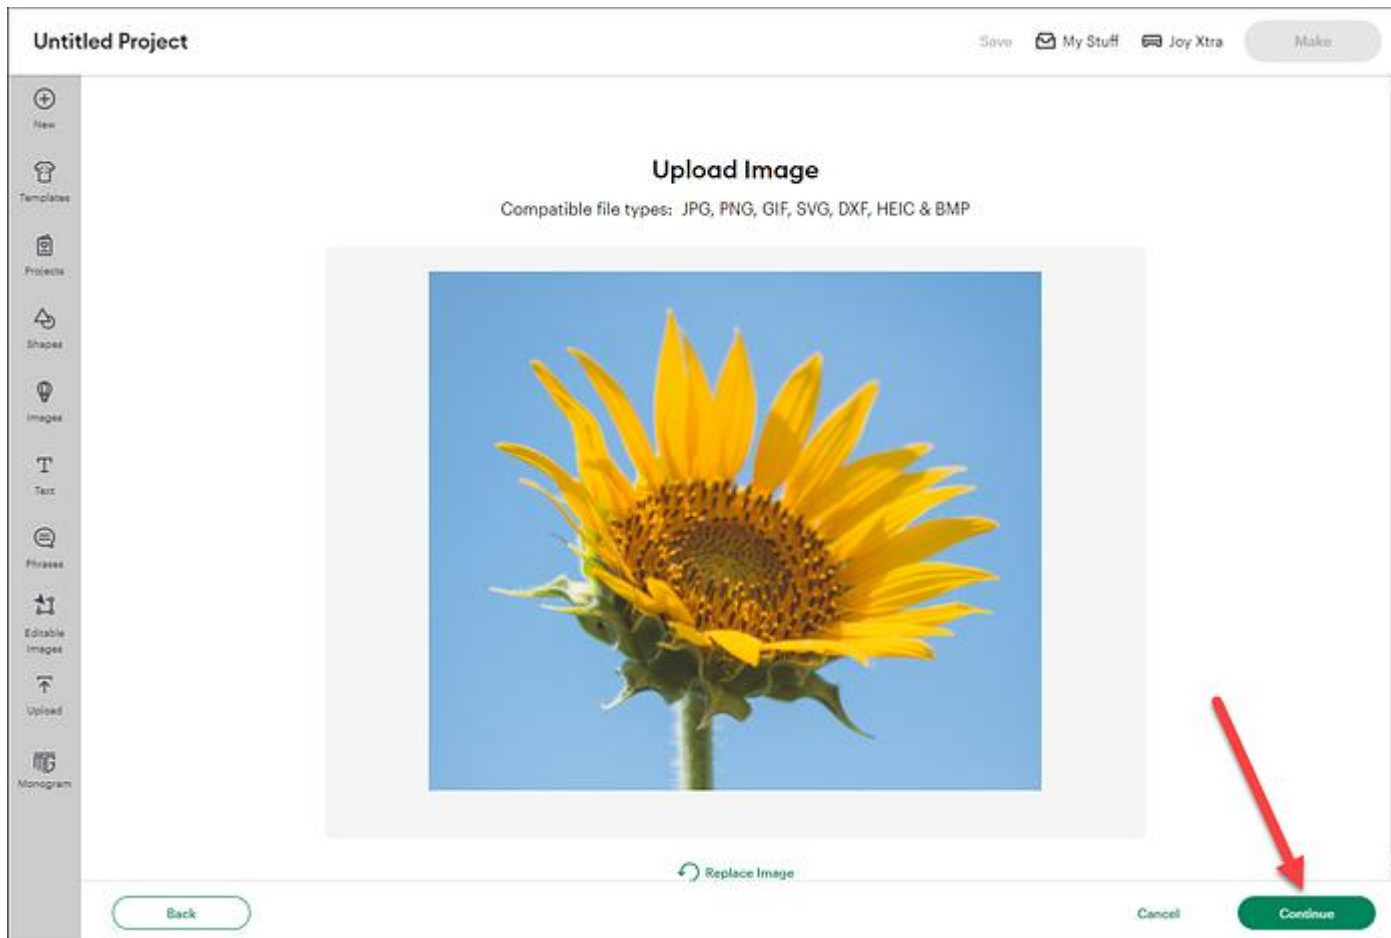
Untitled Project

Save My Stuff Joy Xtra Make

New
Templates
Projects
Shapes
Images
Text
Phrases
Editable Images
Upload
Monogram

Upload Image

Compatible file types: JPG, PNG, GIF, SVG, DXF, HEIC & BMP

Replace Image

Back

Cancel

Continue